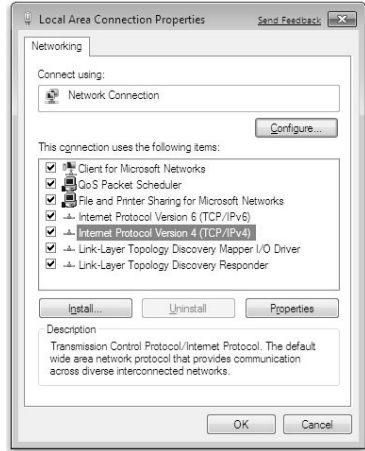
Local Area Connection Properties
Send Feedback
Networking
Connect using:
Network Connection
Configure...
This connection uses the following items:
Client for Microsoft Networks
QoS Packet Scheduler
File and Printer Sharing for Microsoft Networks
Internet Protocol Version 6 (TCP/IPv6)
Internet Protocol Version 4 (TCP/IPv4)
Link-Layer Topology Discovery Mapper I/O Driver
Link-Layer Topology Discovery Responder
Install...
Uninstall
Properties
Description
Transmission Control Protocol/Internet Protocol. The default wide area network protocol that provides communication across diverse interconnected networks.
OK
Cancel